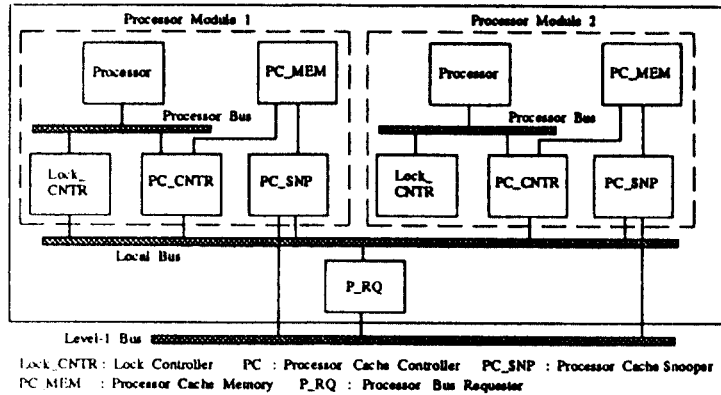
Processor Module 1

Processor

PC_MEM

Processor Bus

Lock_ CNTR

PC_CNTR

PC_SNP

Processor Module 2

Processor

PC_MEM

Processor Bus

Lock_ CNTR

PC_CNTR

PC_SNP

Local Bus

P_RQ

Level-1 Bus

Lock_CNTR : Lock Controller PC : Processor Cache Controller PC_SNP : Processor Cache Snooper
PC_MEM : Processor Cache Memory P_RQ : Processor Bus Requester